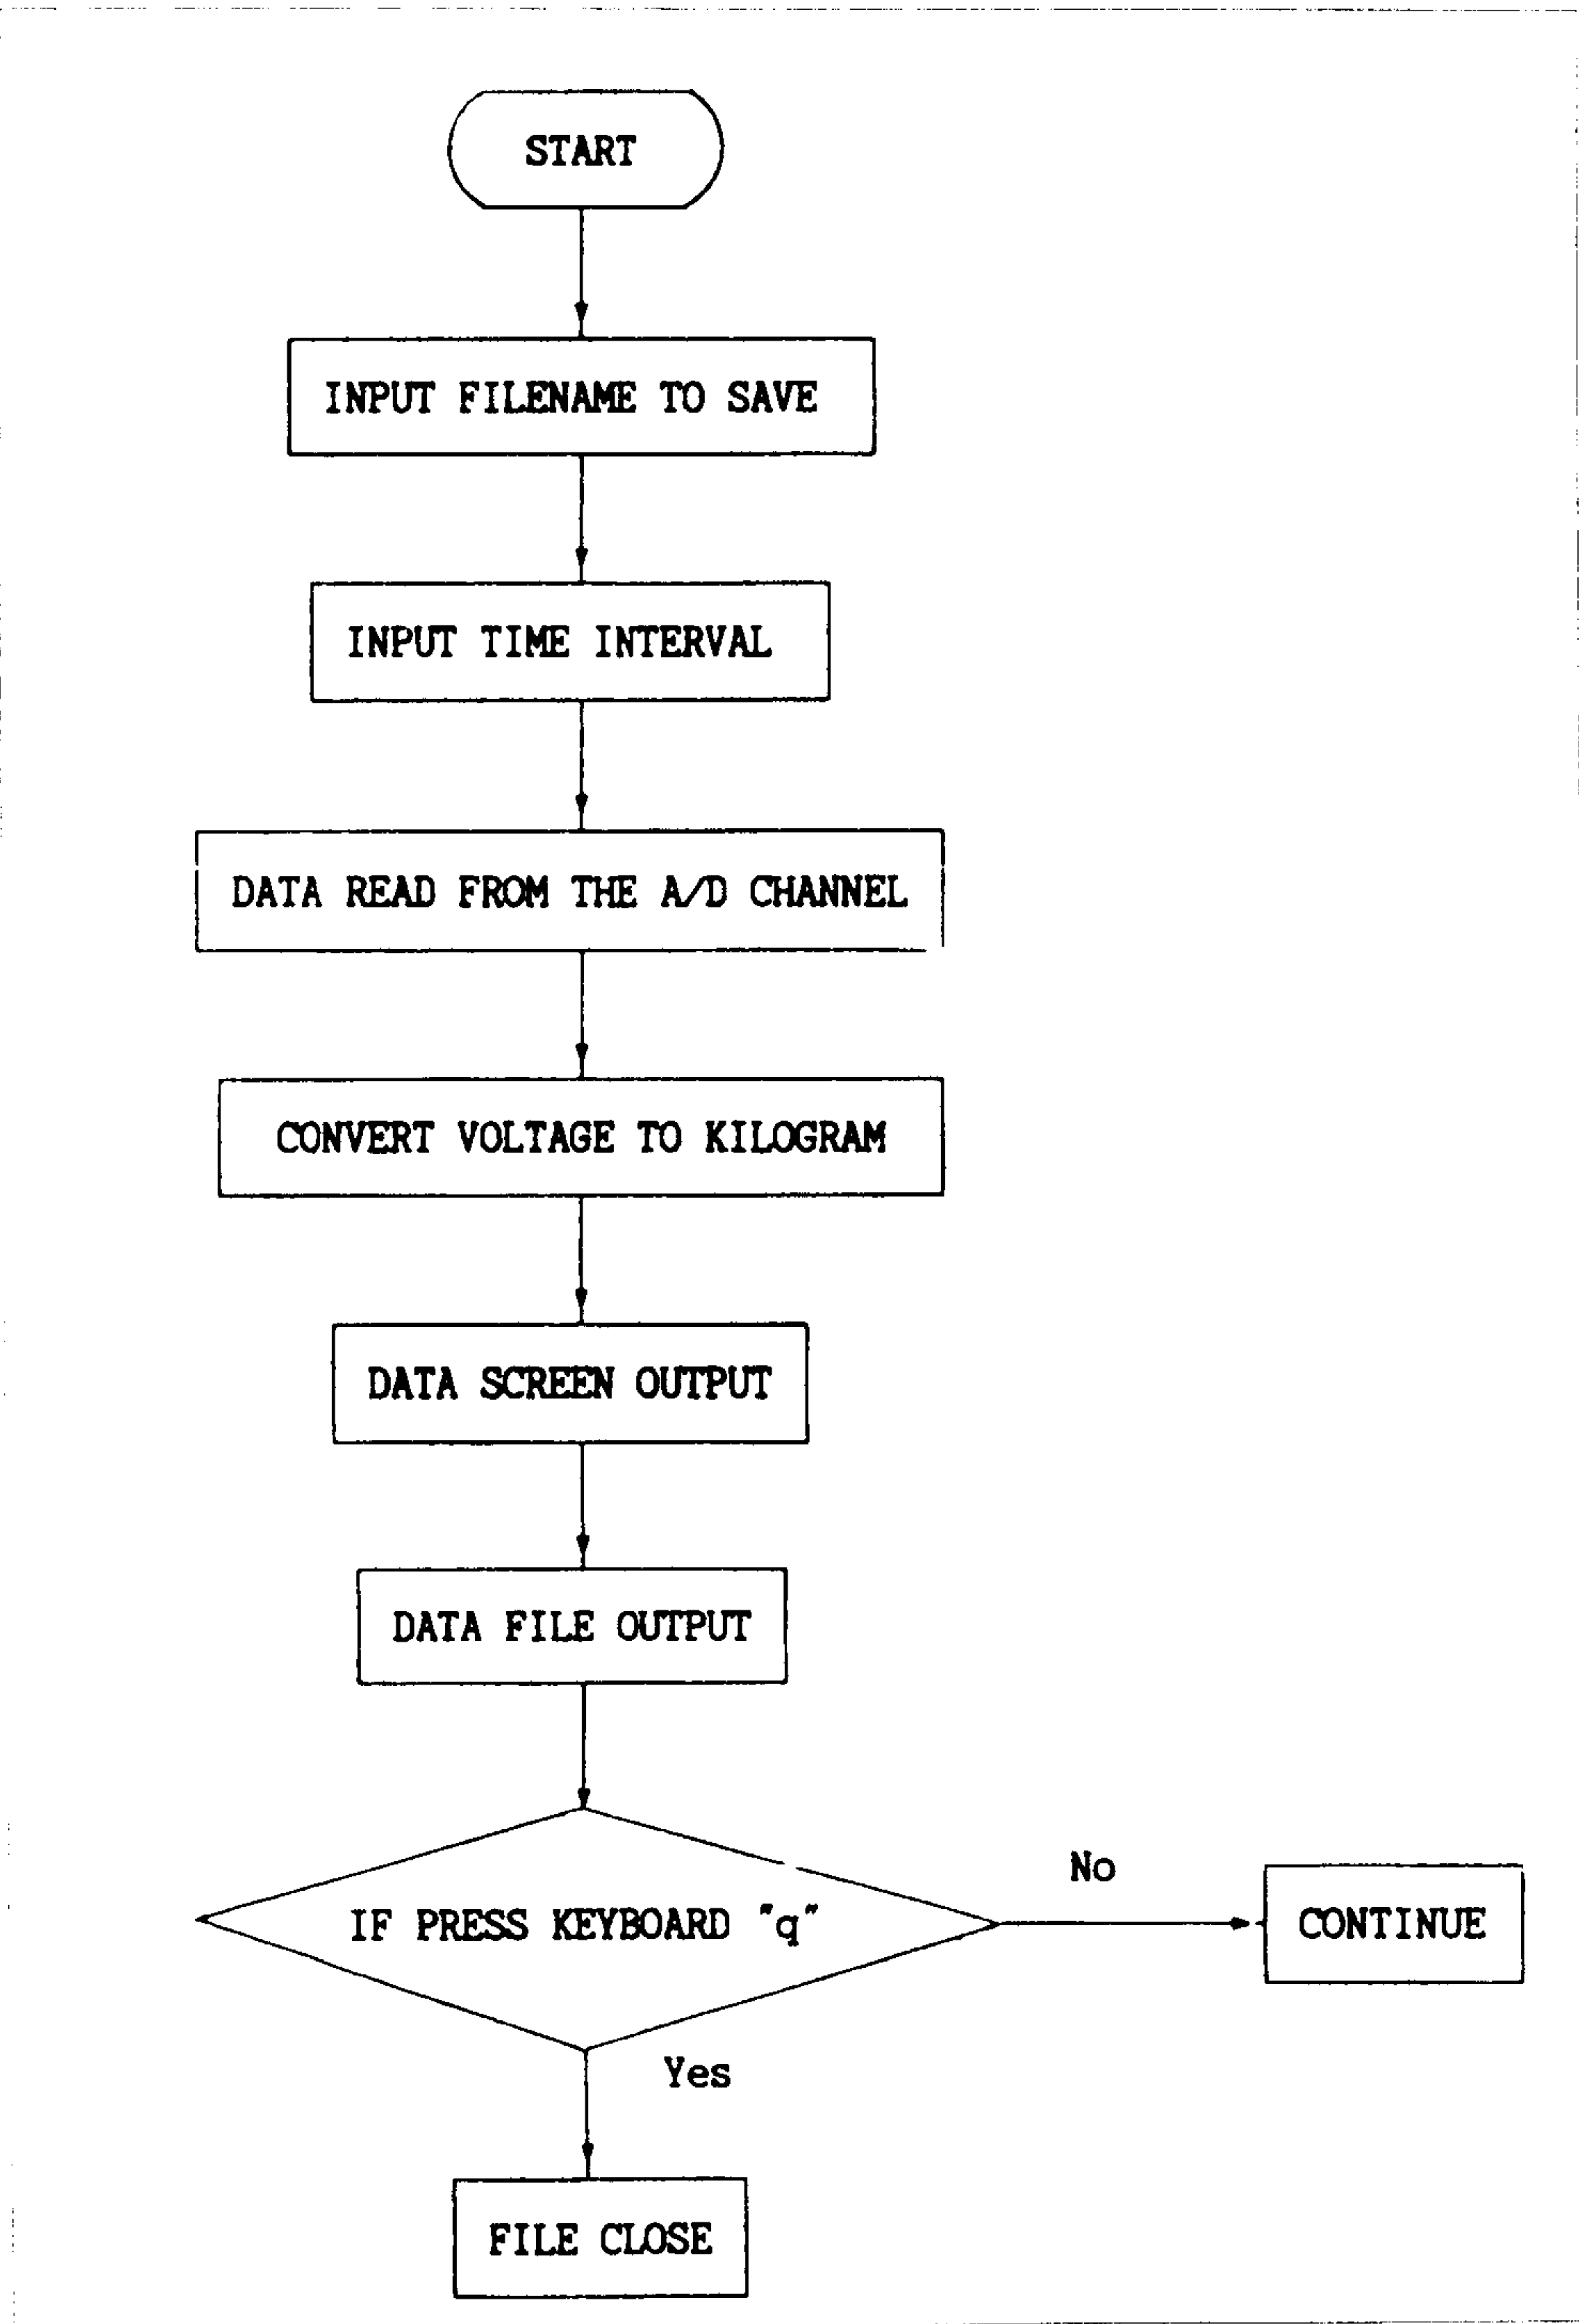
START

INPUT FILENAME TO SAVE

INPUT TIME INTERVAL

DATA READ FROM THE A/D CHANNEL

CONVERT VOLTAGE TO KILOGRAM

DATA SCREEN OUTPUT

DATA FILE OUTPUT

IF PRESS KEYBOARD "q"

No

CONTINUE

Yes

FILE CLOSE